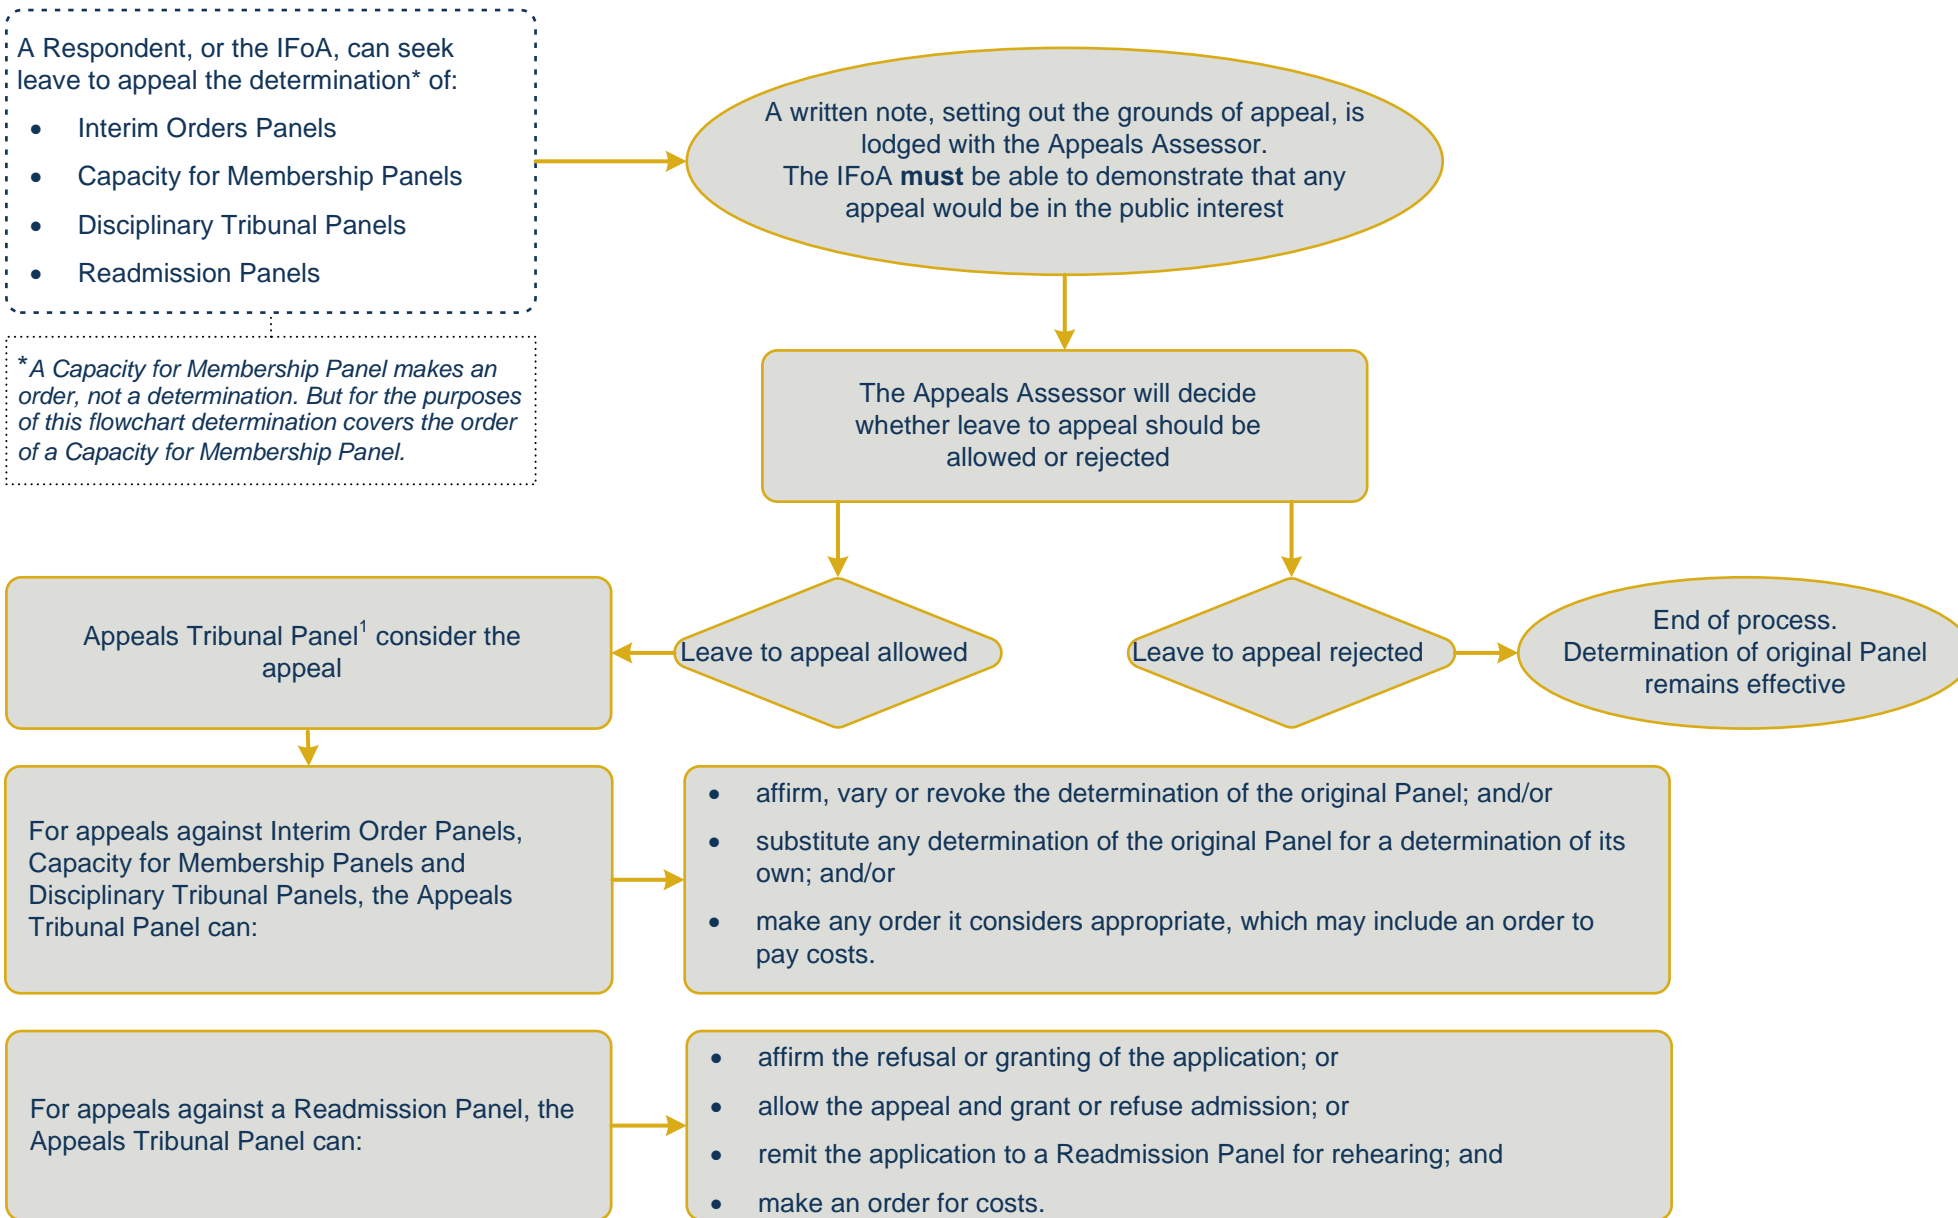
A Respondent, or the IFoA, can seek leave to appeal the determination* of:

- Interim Orders Panels
- Capacity for Membership Panels
- Disciplinary Tribunal Panels
- Readmission Panels

*A Capacity for Membership Panel makes an order, not a determination. But for the purposes of this flowchart determination covers the order of a Capacity for Membership Panel.

A written note, setting out the grounds of appeal, is lodged with the Appeals Assessor. The IFoA **must** be able to demonstrate that any appeal would be in the public interest

The Appeals Assessor will decide whether leave to appeal should be allowed or rejected

Leave to appeal allowed

Leave to appeal rejected

End of process. Determination of original Panel remains effective

Appeals Tribunal Panel$^1$ consider the appeal

For appeals against Interim Order Panels, Capacity for Membership Panels and Disciplinary Tribunal Panels, the Appeals Tribunal Panel can:

- affirm, vary or revoke the determination of the original Panel; and/or
- substitute any determination of the original Panel for a determination of its own; and/or
- make any order it considers appropriate, which may include an order to pay costs.

For appeals against a Readmission Panel, the Appeals Tribunal Panel can:

- affirm the refusal or granting of the application; or
- allow the appeal and grant or refuse admission; or
- remit the application to a Readmission Panel for rehearing; and
- make an order for costs.